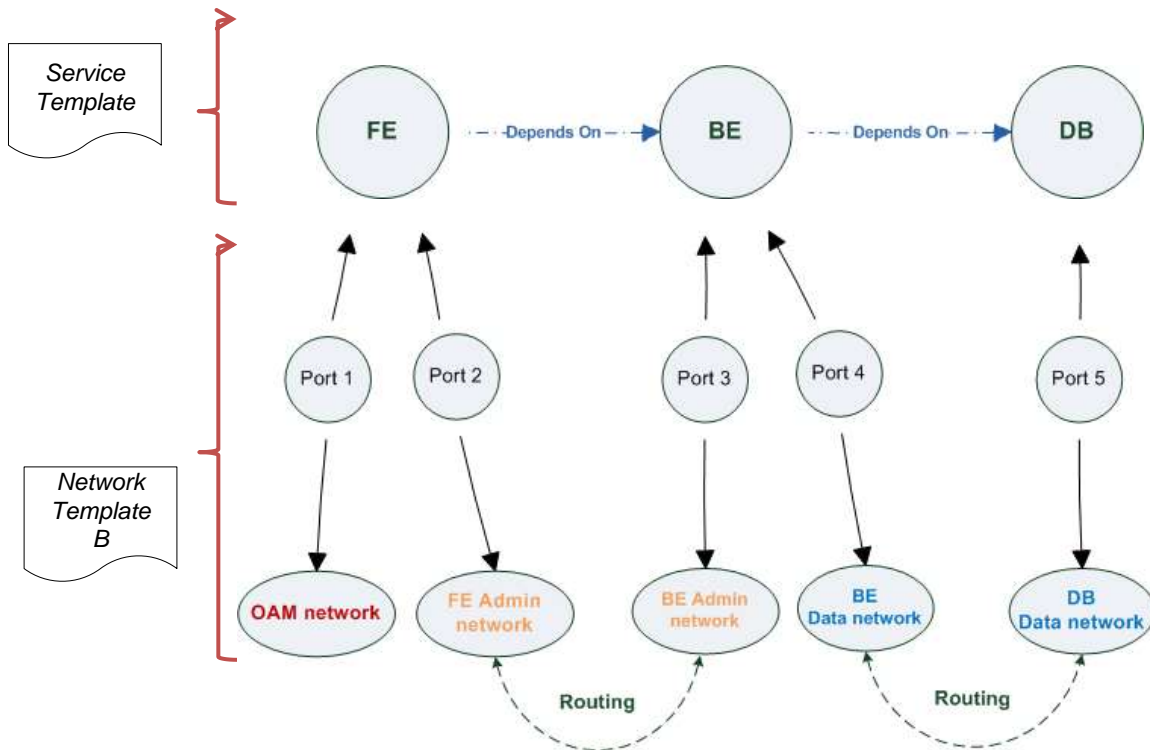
Service Template

FE

Depends On

BE

Depends On

DB

Port 1

Port 2

Port 3

Port 4

Port 5

Network Template B

OAM network

FE Admin network

BE Admin network

BE Data network

DB Data network

Routing

Routing